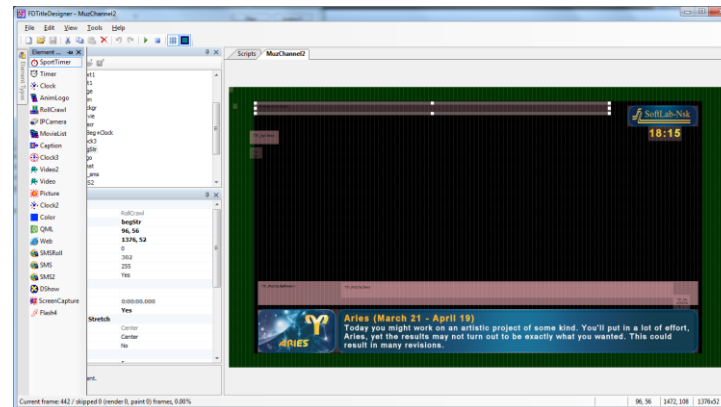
FDTitleDesigner - MuzChannel2

File Edit View Tools Help

Element ... ⊕ ✕

Element Types

SportTimer
Timer
Clock
AnimLogo
RollCrawl
IPCamera
MovieList
Caption
Clock3
Video2
Video
Picture
Clock2
Color
QML
Web
SMSRoll
SMS
SMS2
DShow
ScreenCapture
Flash4

Scripts MuzChannel2

RollCrawl
begStr
96, 56
1376, 52
0
302
255
Yes

0:00:00.000
Yes
Stretch
Center
Center
No

SoftLab-Nsk
18:15

Aries (March 21 - April 19)
Today you might work on an artistic project of some kind. You'll put in a lot of effort, Aries, yet the results may not turn out to be exactly what you wanted. This could result in many revisions.

ARIES

Current frame: 442 / skipped 0 (render 0, paint 0) frames, 0.00%

96, 56 | 1472, 108 | 1376x52